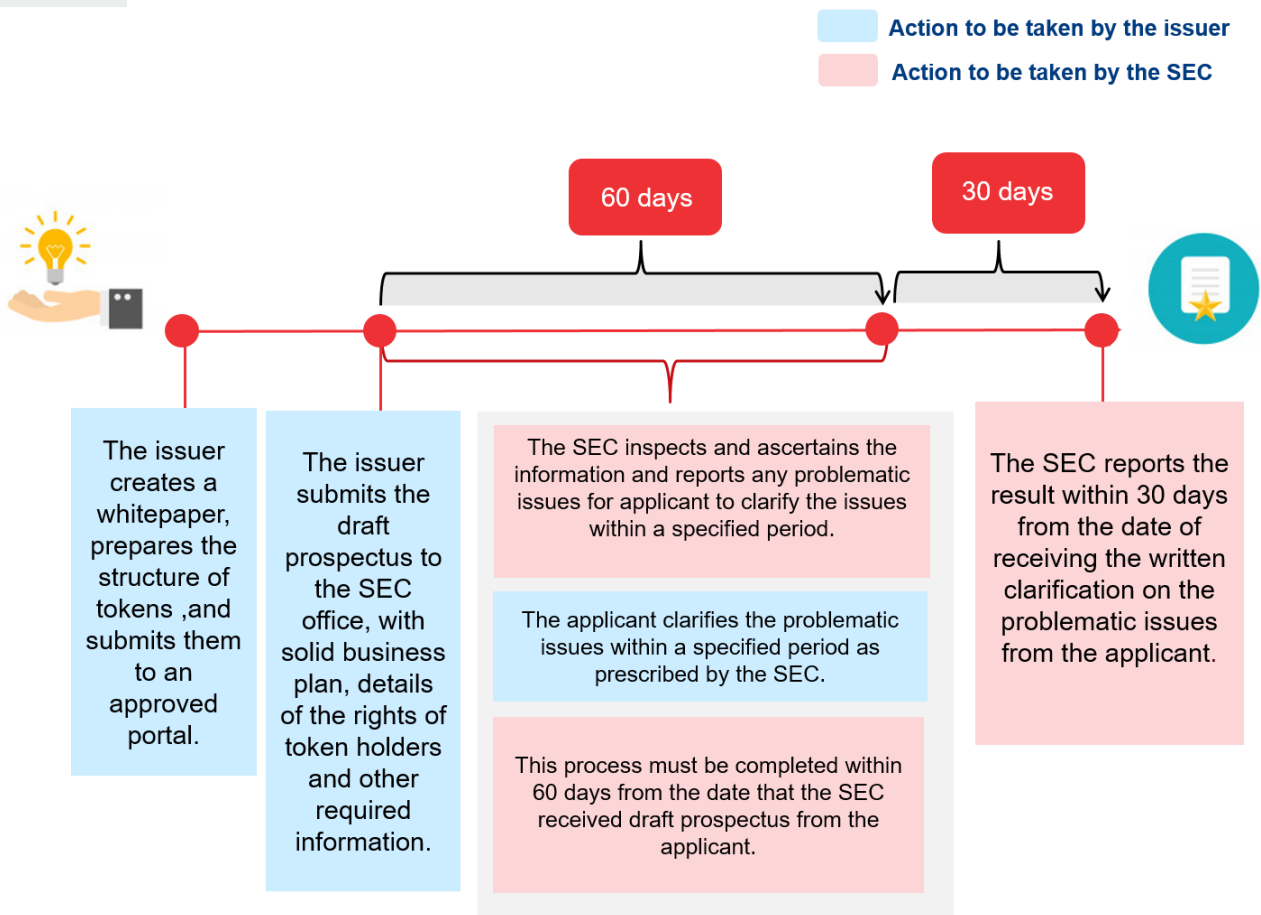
Action to be taken by the issuer

Action to be taken by the SEC

60 days

30 days

The issuer creates a whitepaper, prepares the structure of tokens ,and submits them to an approved portal.

The issuer submits the draft prospectus to the SEC office, with solid business plan, details of the rights of token holders and other required information.

The SEC inspects and ascertains the information and reports any problematic issues for applicant to clarify the issues within a specified period.

The applicant clarifies the problematic issues within a specified period as prescribed by the SEC.

This process must be completed within 60 days from the date that the SEC received draft prospectus from the applicant.

The SEC reports the result within 30 days from the date of receiving the written clarification on the problematic issues from the applicant.